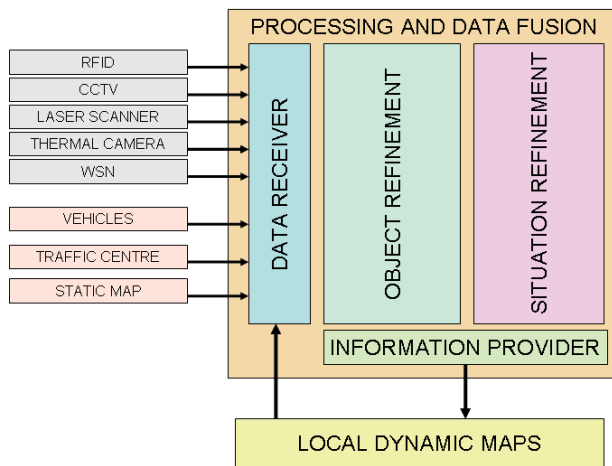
PROCESSING AND DATA FUSION

RFID
CCTV
LASER SCANNER
THERMAL CAMERA
WSN

VEHICLES
TRAFFIC CENTRE
STATIC MAP

DATA RECEIVER

OBJECT REFINEMENT

SITUATION REFINEMENT

INFORMATION PROVIDER

LOCAL DYNAMIC MAPS